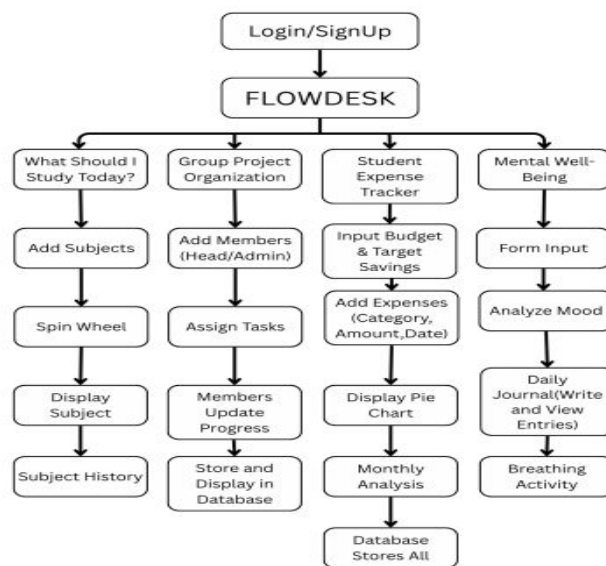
Login/SignUp

FLOWDESK

What Should I Study Today?

Add Subjects

Spin Wheel

Display Subject

Subject History

Group Project Organization

Add Members (Head/Admin)

Assign Tasks

Members Update Progress

Store and Display in Database

Student Expense Tracker

Input Budget & Target Savings

Add Expenses (Category, Amount,Date)

Display Pie Chart

Monthly Analysis

Database Stores All

Mental Well-Being

Form Input

Analyze Mood

Daily Journal(Write and View Entries)

Breathing Activity